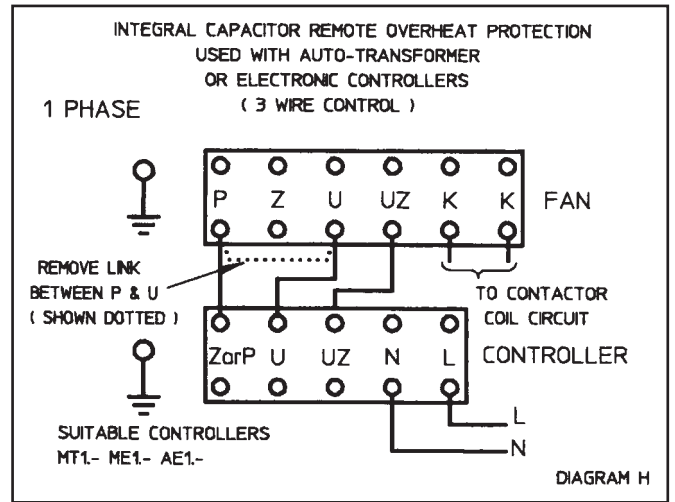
INTEGRAL CAPACITOR REMOTE OVERHEAT PROTECTION
USED WITH AUTO-TRANSFORMER
OR ELECTRONIC CONTROLLERS
( 3 WIRE CONTROL )

1 PHASE

P Z U UZ K K FAN

REMOVE LINK
BETWEEN P & U
( SHOWN DOTTED )

TO CONTACTOR
COIL CIRCUIT

ZorP U UZ N L CONTROLLER

L
N

SUITABLE CONTROLLERS
MT1.- ME1.- AE1.-

DIAGRAM H